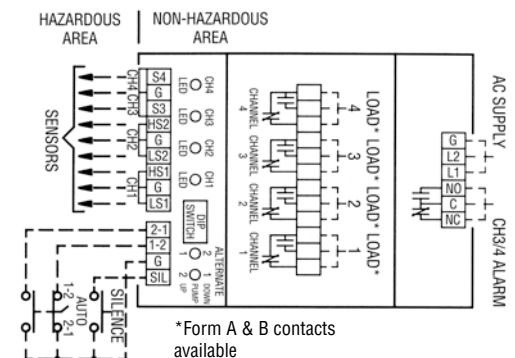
HAZARDOUS AREA

NON-HAZARDOUS AREA

SENSORS

CH4 CH3 CH2 CH1

S4
G
S3
HS2
G
LS2
HS1
G
LS1

CH4 LED
CH3 LED
CH2 LED
CH1 LED

DIP SWITCH

2-1
1-2
G
SIL

ALTERNATE 1
2
1 DOWN PUMP 2 UP

1-2
AUTO
2-1
SILENCE

CHANNEL 4
CHANNEL 3
CHANNEL 2
CHANNEL 1

LOAD* 4
LOAD* 3
LOAD* 2
LOAD* 1

AC SUPPLY
G
L2
L1
NO
C
NC
CH3/4 ALARM

*Form A & B contacts available